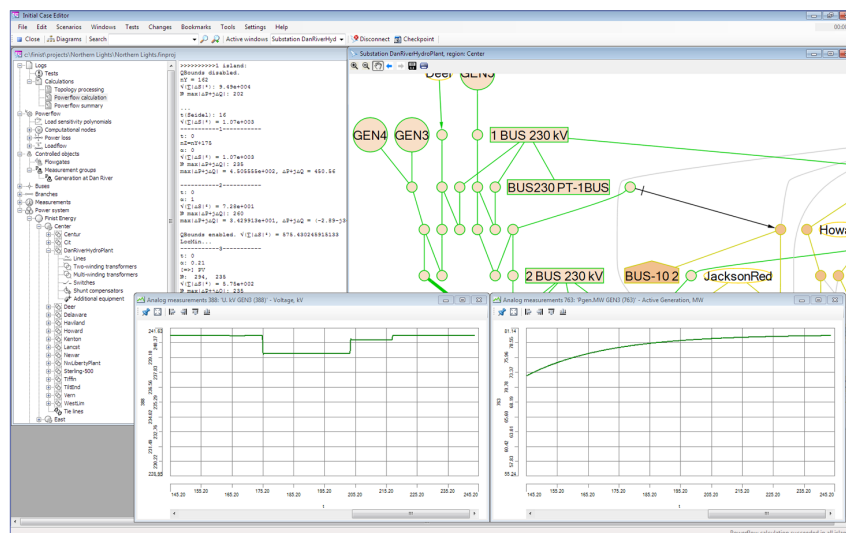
Initial Case Editor

File Edit Scenarios Windows Tests Changes Bookmarks Tools Settings Help

Close Diagrams Search Active windows Substation DanRiverHyd Disconnect Checkpoint

c:\finist\projects\Northern Lights\Northern Lights.fmproj

Logs
Tests
Calculations
Topology processing
Powerflow calculation
Powerflow summary
Powerflow
Load sensitivity polynomials
Computational nodes
Power loss
Loadflow
Controlled objects
Flowgates
Measurement groups
Generation at Dan River
Buses
Branches
Measurements
Power system
Finist Energy
Center
Centur
Cit
DanRiverHydroPlant
Lines
Two-winding transformers
Multi-winding transformers
Switches
Shunt compensators
Additional equipment
Deer
Delaware
Haviland
Howard
Kenton
Lenoit
Newer
NwLibertyPlant
Sterling-500
Tiffin
TillEnd
Vern
WestLim
Tie lines
East

>>>>>>>>>1 island:
QBounds disabled.
nY = 162
√(∑|ΔS|²): 9.49e+004
N max|ΔP+jΔQ|: 202

...
t(Seidel): 16
√(∑|ΔS|²) = 1.07e+003
-----------1-----------
t: 0
nZ=nY+175
a: 0
√(∑|ΔS|²) = 1.07e+003
N max|ΔP+jΔQ|: 235
max|ΔP+jΔQ| = 4.605555e+002, ΔP+jΔQ = 450.56
-----------2-----------
t: 0
a: 1
√(∑|ΔS|²) = 7.38e+001
N max|ΔP+jΔQ|: 260
max|ΔP+jΔQ| = 3.429913e+001, ΔP+jΔQ = (-2.89-j3
QBounds enabled. √(∑|ΔS|²) = 575.430248915183
LooMin...
-----------3-----------
t: 0
a: 0.21
1=>1 PV
N: 294, 235
√(∑|ΔS|²) = 5.75e+002
N max|ΔP+jΔQ|: 235

Substation DanRiverHydroPlant, region: Center

Deer GEN5 GEN4 GEN3 1 BUS 230 kV BUS230 PT-1BUS Howa BUS-10 2 JacksonRed 2 BUS 230 kV

Analog measurements 388: 'U, kV GEN3 (388)' - Voltage, kV

241.03 239.18 236.56 235.29 233.48 231.48 229.89
388
145.20 155.20 165.20 175.20 185.20 195.20 205.20 215.20 225.20 235.20 245.20
t

Analog measurements 763: 'Pgen,MW GEN3 (763)' - Active Generation, MW

81.14 75.96 73.37 70.78 68.19 65.60 63.01 60.42 57.83 55.24
763
145.20 155.20 165.20 175.20 185.20 195.20 205.20 215.20 225.20 235.20 245.20
t

Powerflow calculation succeeded in all islan